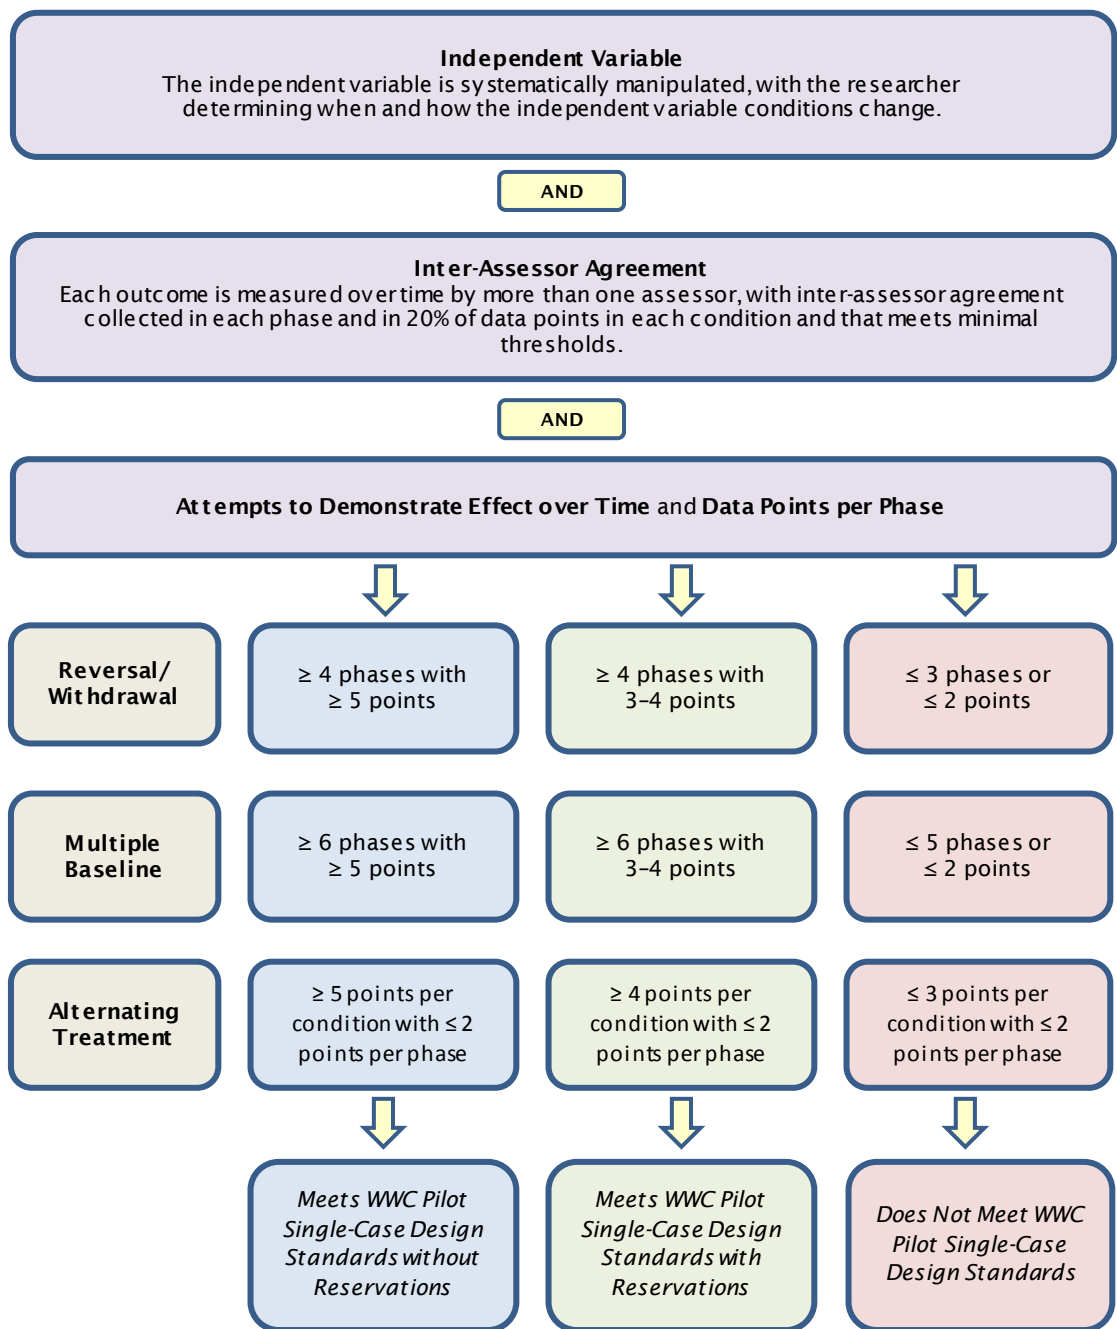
**Independent Variable**
The independent variable is systematically manipulated, with the researcher determining when and how the independent variable conditions change.

AND

**Inter-Assessor Agreement**
Each outcome is measured over time by more than one assessor, with inter-assessor agreement collected in each phase and in 20% of data points in each condition and that meets minimal thresholds.

AND

**Attempts to Demonstrate Effect over Time** and **Data Points per Phase**

**Reversal/ Withdrawal**

≥ 4 phases with ≥ 5 points

≥ 4 phases with 3–4 points

≤ 3 phases or ≤ 2 points

**Multiple Baseline**

≥ 6 phases with ≥ 5 points

≥ 6 phases with 3–4 points

≤ 5 phases or ≤ 2 points

**Alternating Treatment**

≥ 5 points per condition with ≤ 2 points per phase

≥ 4 points per condition with ≤ 2 points per phase

≤ 3 points per condition with ≤ 2 points per phase

*Meets WWC Pilot Single-Case Design Standards without Reservations*

*Meets WWC Pilot Single-Case Design Standards with Reservations*

*Does Not Meet WWC Pilot Single-Case Design Standards*